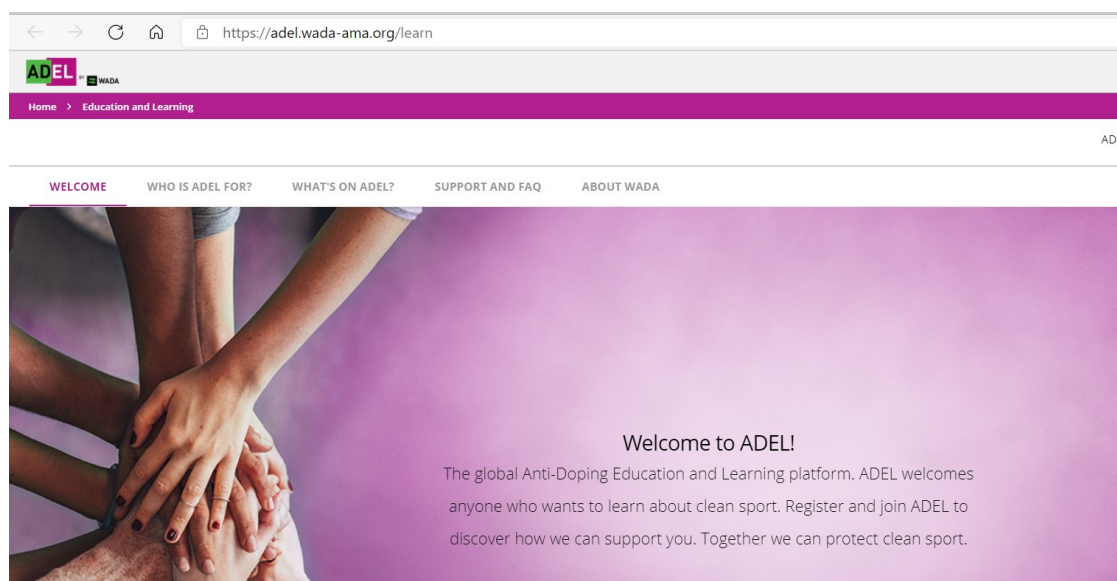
https://adel.wada-ama.org/learn

ADEL BY WADA

Home > Education and Learning

AD

WELCOME WHO IS ADEL FOR? WHAT'S ON ADEL? SUPPORT AND FAQ ABOUT WADA

Welcome to ADEL!

The global Anti-Doping Education and Learning platform. ADEL welcomes anyone who wants to learn about clean sport. Register and join ADEL to discover how we can support you. Together we can protect clean sport.